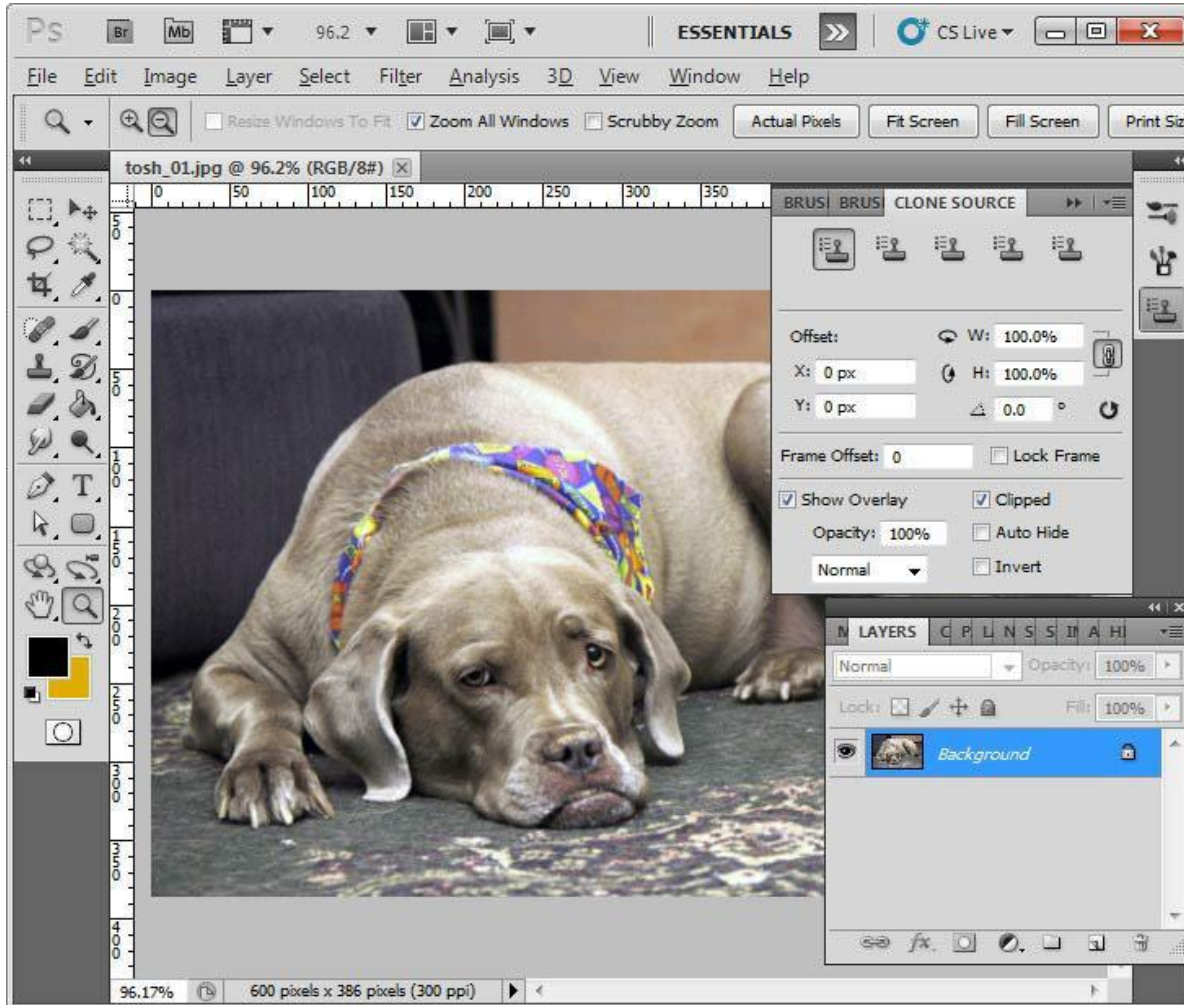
Ps Br Mb 96.2 ESSENTIALS CS Live

File Edit Image Layer Select Filter Analysis 3D View Window Help

Resize Windows To Fit Zoom All Windows Scrubby Zoom Actual Pixels Fit Screen Fill Screen Print Siz

tosh_01.jpg @ 96.2% (RGB/8#)

0 50 100 150 200 250 300 350

BRUS BRUS CLONE SOURCE

Offset: W: 100.0%
X: 0 px H: 100.0%
Y: 0 px 0.0 °

Frame Offset: 0 Lock Frame

Show Overlay Clipped
Opacity: 100% Auto Hide
Normal Invert

M LAYERS C P L N S S II A H

Normal Opacity: 100%

Lock: Fill: 100%

Background

96.17% 600 pixels x 386 pixels (300 ppi)